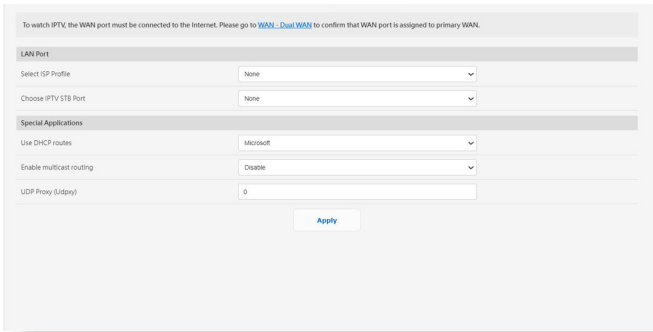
To watch IPTV, the WAN port must be connected to the Internet. Please go to WAN - Dual WAN to confirm that WAN port is assigned to primary WAN.

LAN Port

| | |
|---|---|
| Select ISP Profile | None |
| Choose IPTV STB Port | None |

Special Applications

| | |
|---|---|
| Use DHCP routes | Microsoft |
| Enable multicast routing | Disable |
| UDP Proxy (Udpxy) | 0 |

Apply